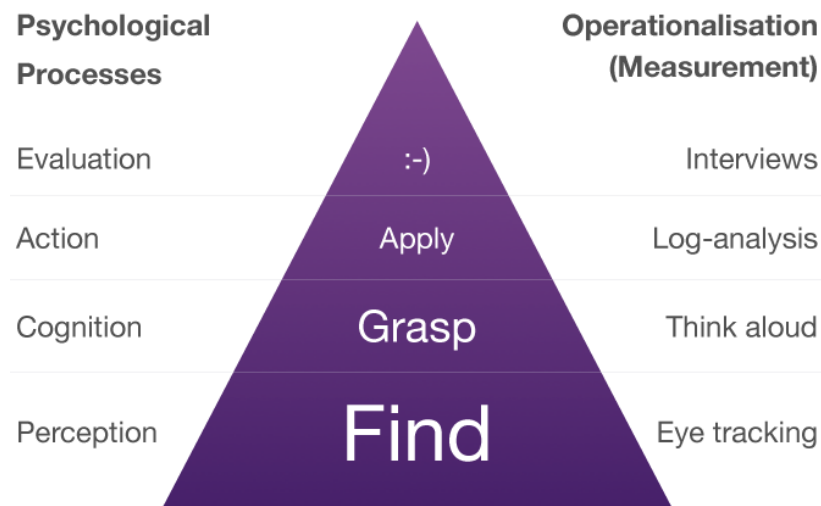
Psychological Processes

Operationalisation (Measurement)

| Psychological Processes | | Operationalisation (Measurement) |
|---|---|---|
| Evaluation | :-) | Interviews |
| Action | Apply | Log-analysis |
| Cognition | Grasp | Think aloud |
| Perception | Find | Eye tracking |